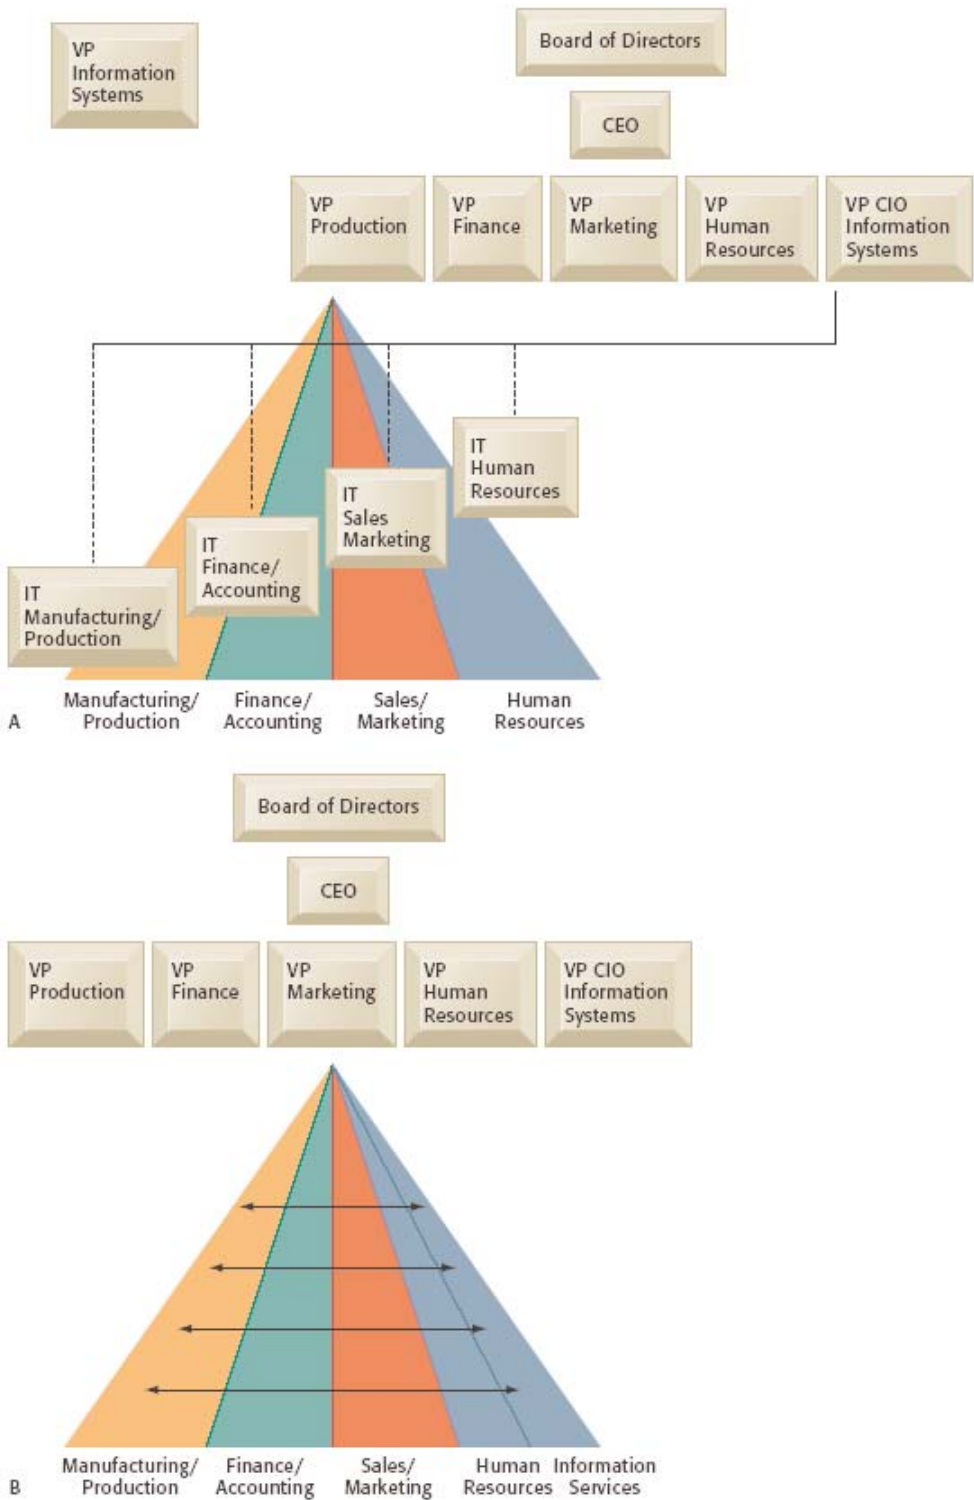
VP Information Systems

Board of Directors

CEO

VP Production

VP Finance

VP Marketing

VP Human Resources

VP CIO Information Systems

IT Human Resources

IT Sales Marketing

IT Finance/ Accounting

IT Manufacturing/ Production

A

Manufacturing/ Production

Finance/ Accounting

Sales/ Marketing

Human Resources

Board of Directors

CEO

VP Production

VP Finance

VP Marketing

VP Human Resources

VP CIO Information Systems

B

Manufacturing/ Production

Finance/ Accounting

Sales/ Marketing

Human Resources

Information Services